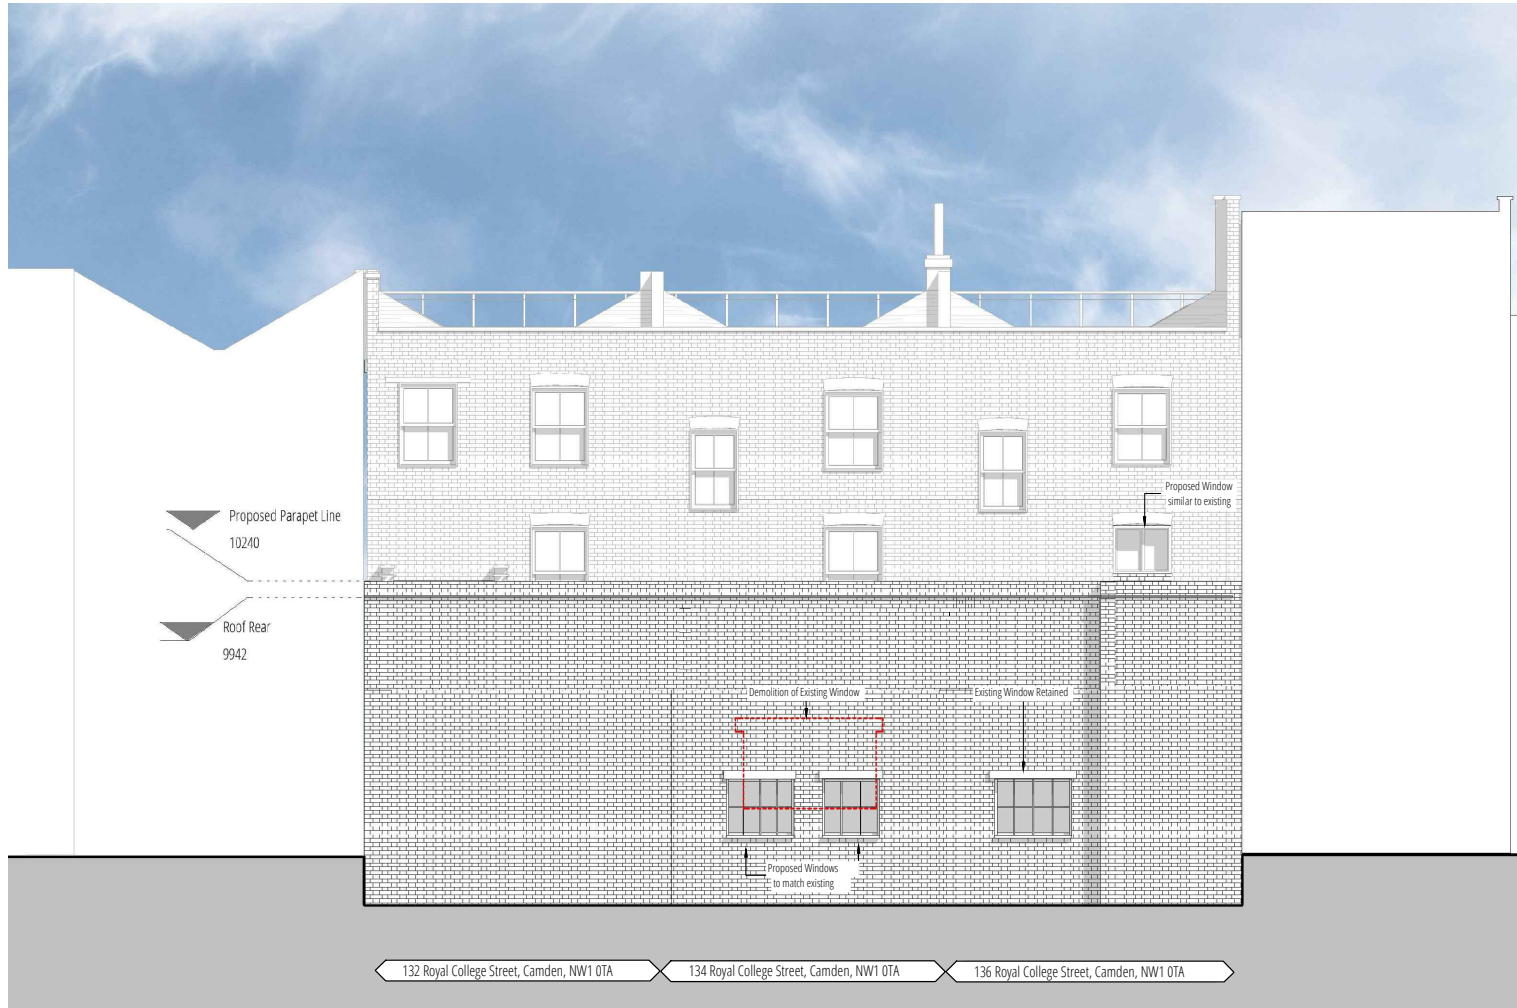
Proposed Parapet Line
10240

Roof Rear
9942

Proposed Window similar to existing

Demolition of Existing Window

Existing Window Retained

Proposed Windows to match existing

132 Royal College Street, Camden, NW1 0TA
134 Royal College Street, Camden, NW1 0TA
136 Royal College Street, Camden, NW1 0TA